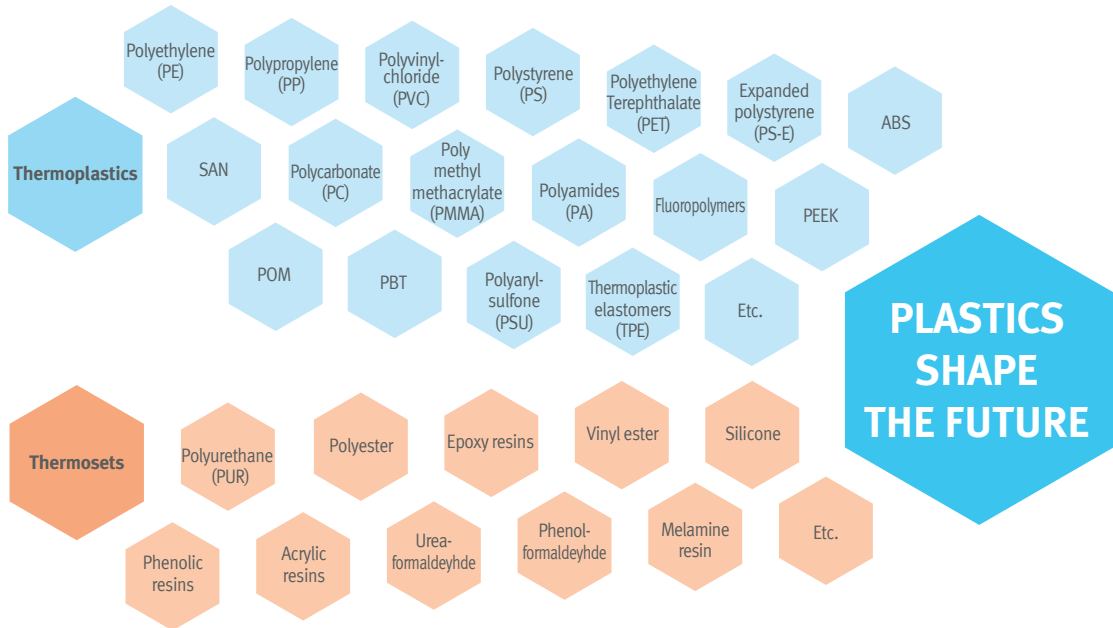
Polyethylene (PE)

Polypropylene (PP)

Polyvinylchloride (PVC)

Polystyrene (PS)

Polyethylene Terephthalate (PET)

Expanded polystyrene (PS-E)

ABS

Thermoplastics

SAN

Polycarbonate (PC)

Poly methyl methacrylate (PMMA)

Polyamides (PA)

Fluoropolymers

PEEK

POM

PBT

Polyarylsulfone (PSU)

Thermoplastic elastomers (TPE)

Etc.

PLASTICS SHAPE THE FUTURE

Thermosets

Polyurethane (PUR)

Polyester

Epoxy resins

Vinyl ester

Silicone

Phenolic resins

Acrylic resins

Ureaformaldeyhde

Phenolformaldeyhde

Melamine resin

Etc.